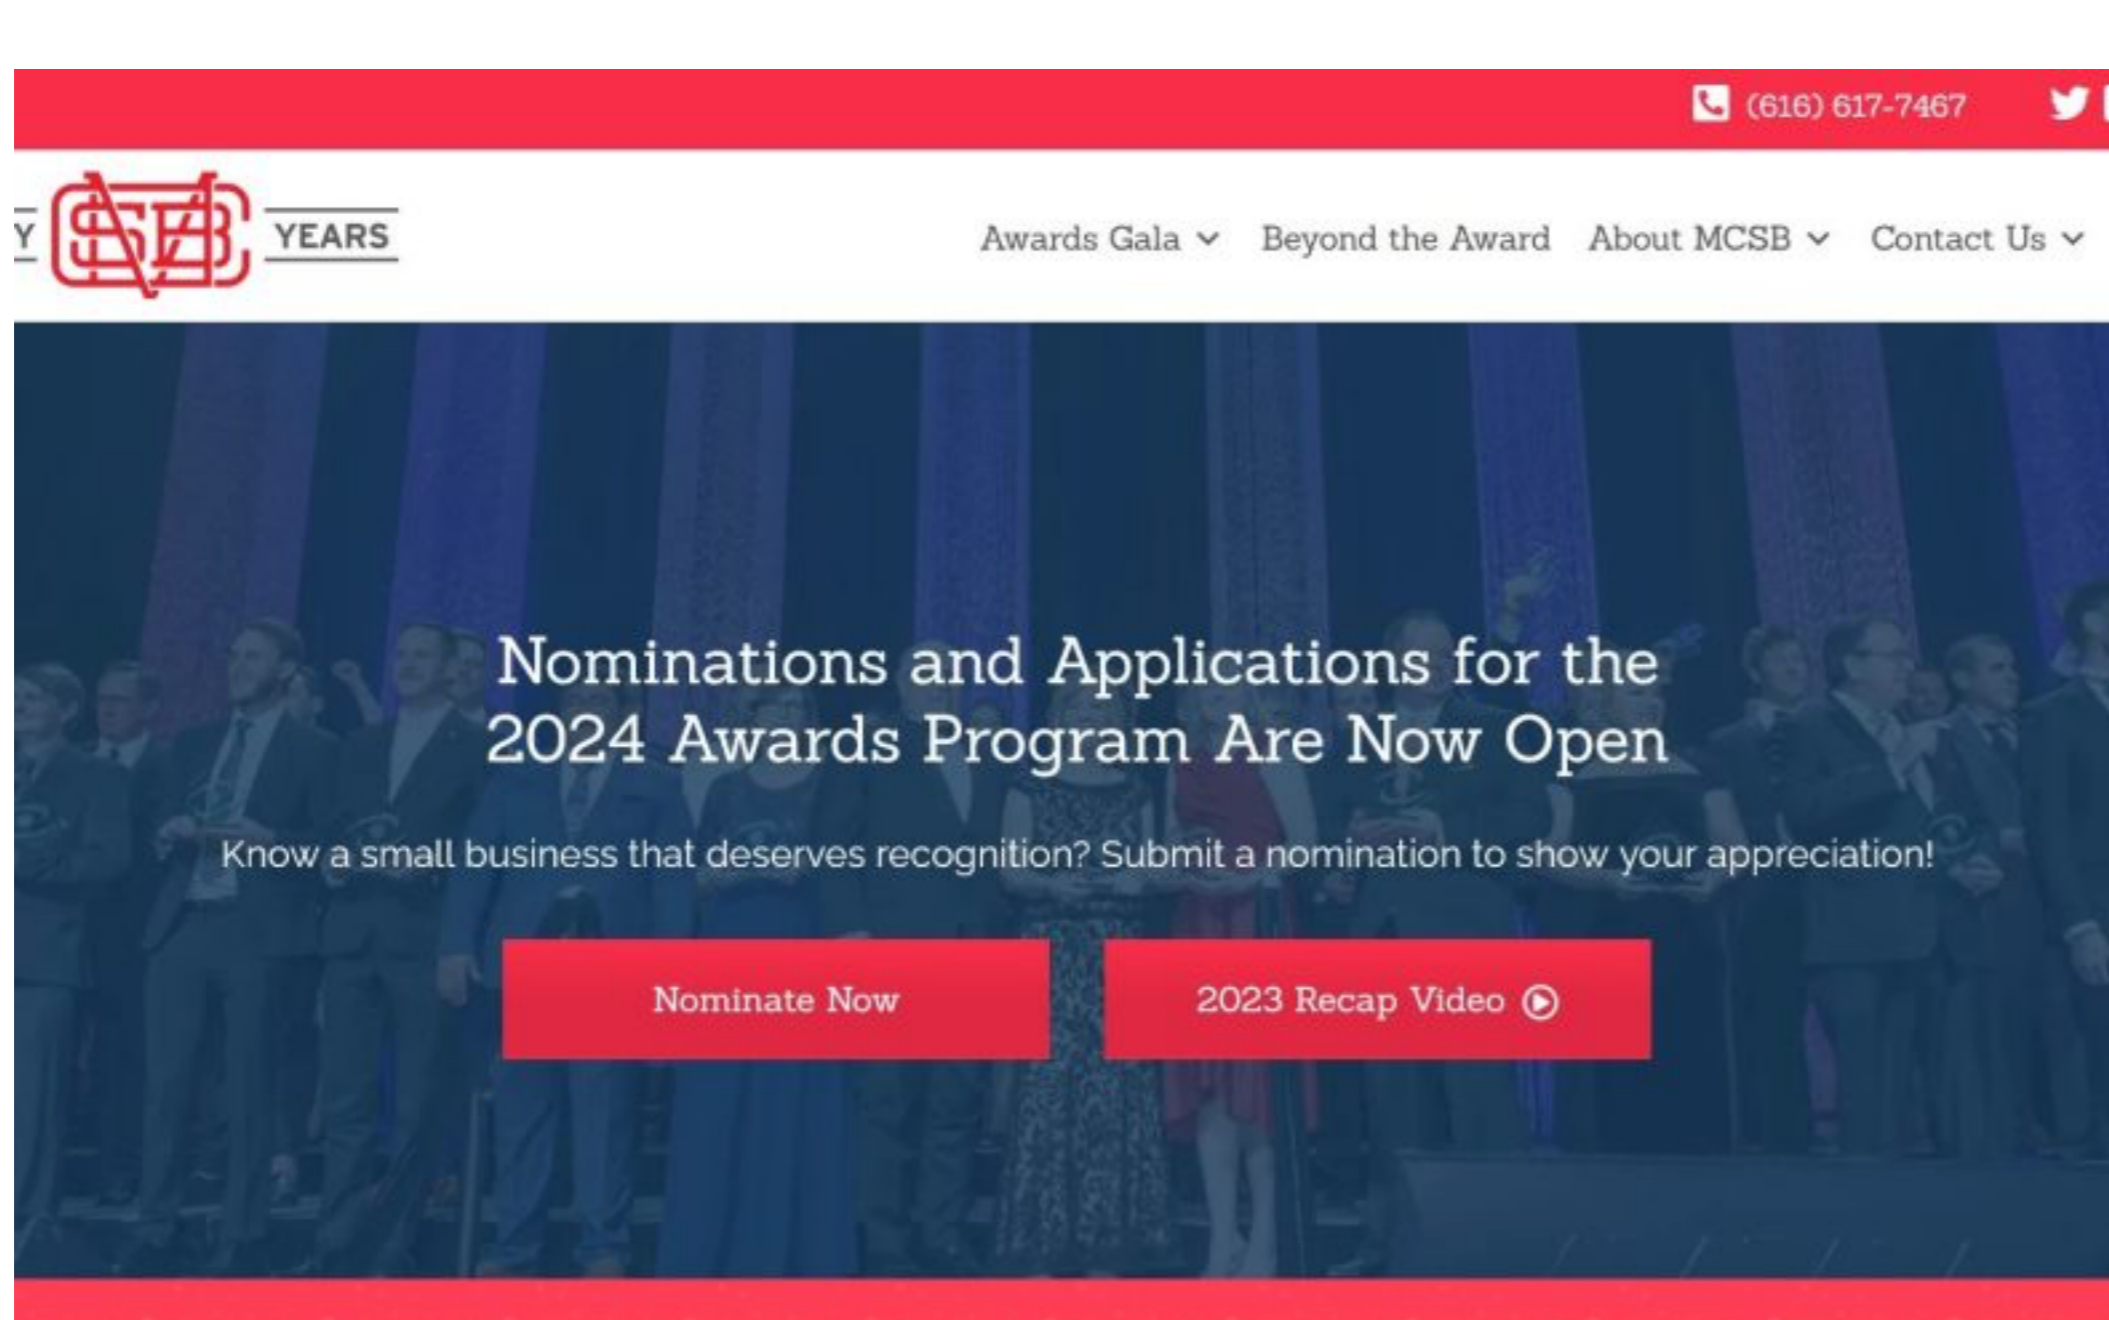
(616) 617-7467

Y MCSB YEARS

Awards Gala Beyond the Award About MCSB Contact Us

Nominations and Applications for the 2024 Awards Program Are Now Open

Know a small business that deserves recognition? Submit a nomination to show your appreciation!

Nominate Now

2023 Recap Video